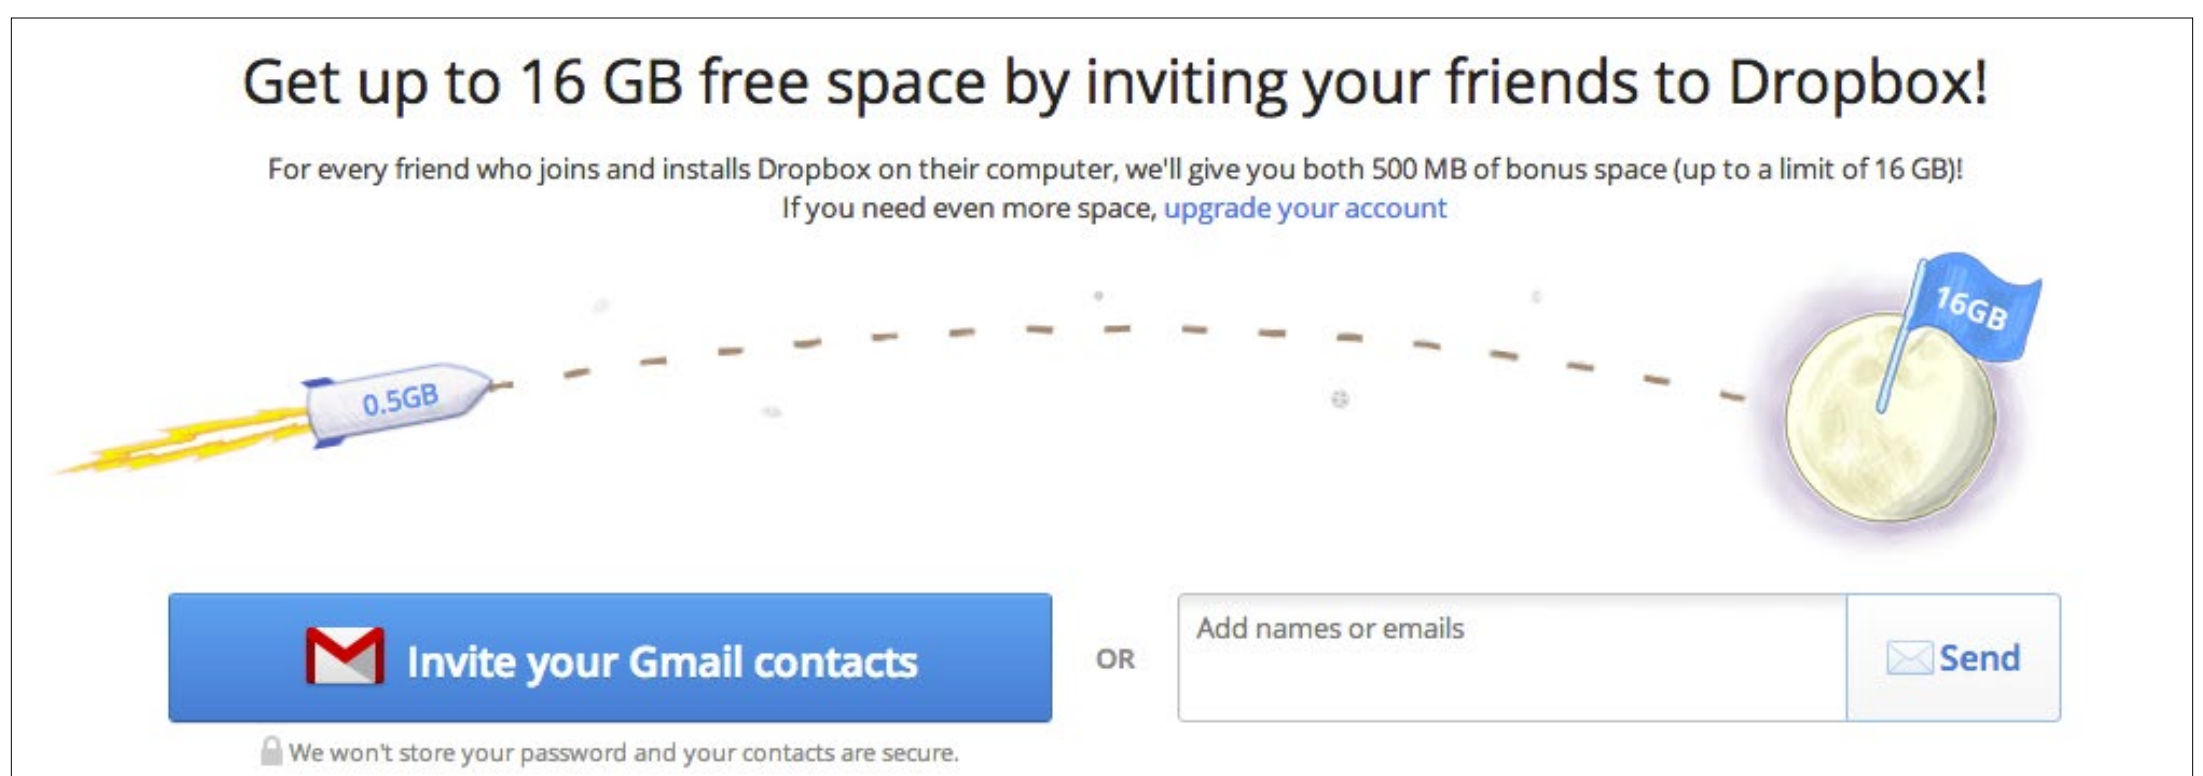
Get up to 16 GB free space by inviting your friends to Dropbox!

For every friend who joins and installs Dropbox on their computer, we'll give you both 500 MB of bonus space (up to a limit of 16 GB)! If you need even more space, upgrade your account

0.5GB

16GB

Invite your Gmail contacts

OR

Add names or emails

Send

We won't store your password and your contacts are secure.